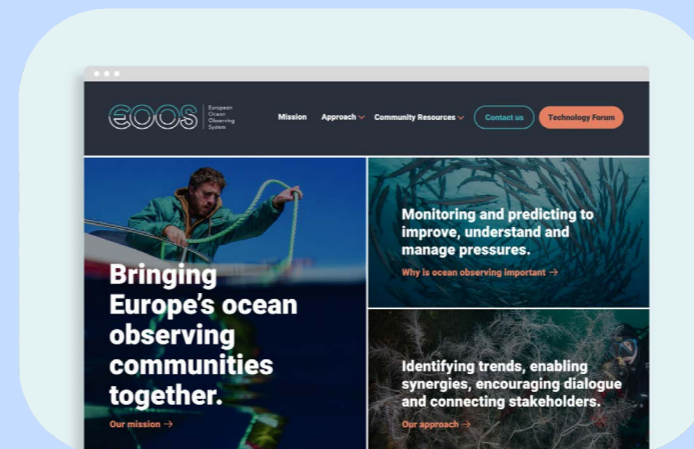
EOOS European Ocean Observing System

Mission Approach Community Resources Contact us Technology Forum

Bringing Europe's ocean observing communities together.

Our mission →

Monitoring and predicting to improve, understand and manage pressures.

Why is ocean observing important →

Identifying trends, enabling synergies, encouraging dialogue and connecting stakeholders.

Our approach →